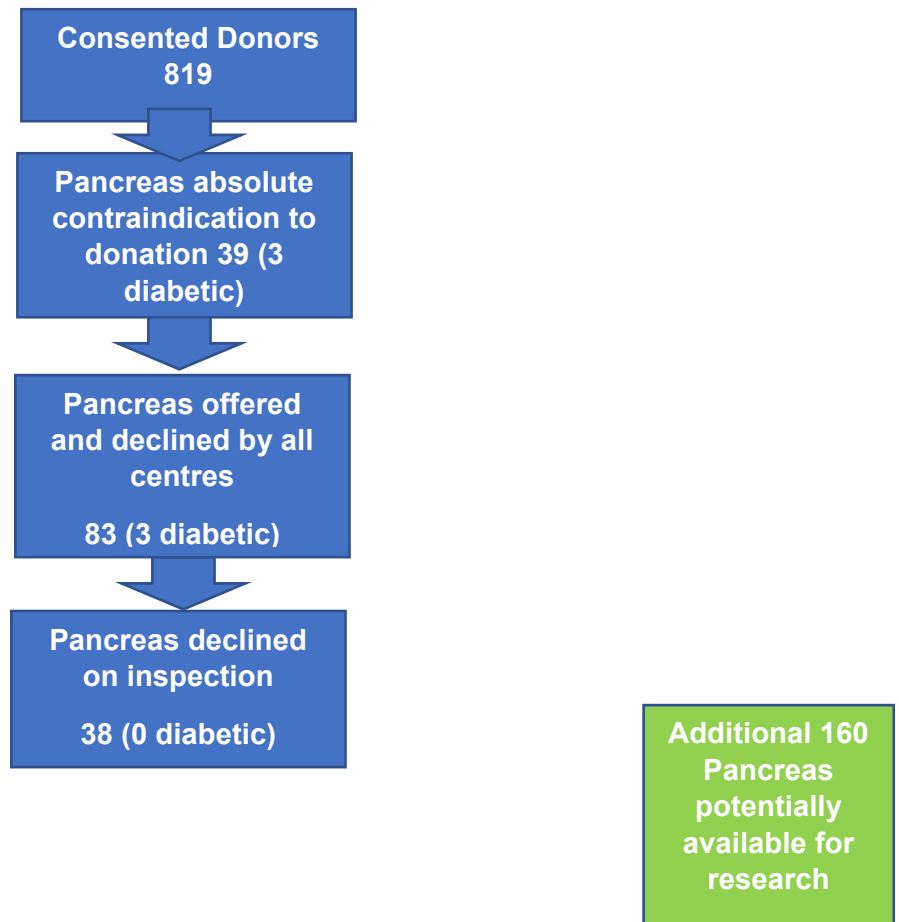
Consented Donors 819

Pancreas absolute contraindication to donation 39 (3 diabetic)

Pancreas offered and declined by all centres

83 (3 diabetic)

Pancreas declined on inspection

38 (0 diabetic)

Additional 160 Pancreas potentially available for research